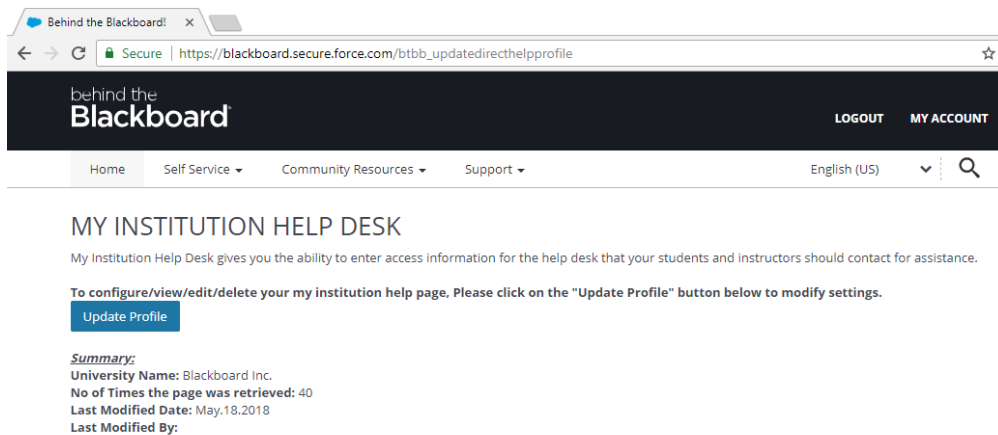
Behind the Blackboard! ×

Secure | https://blackboard.secure.force.com/btbb_updatedirecthelpprofile

behind the Blackboard

LOGOUT MY ACCOUNT

Home Self Service ▾ Community Resources ▾ Support ▾ English (US)

MY INSTITUTION HELP DESK

My Institution Help Desk gives you the ability to enter access information for the help desk that your students and instructors should contact for assistance.

To configure/view/edit/delete your my institution help page, Please click on the "Update Profile" button below to modify settings.

Update Profile

Summary:
University Name: Blackboard Inc.
No of Times the page was retrieved: 40
Last Modified Date: May.18.2018
Last Modified By: